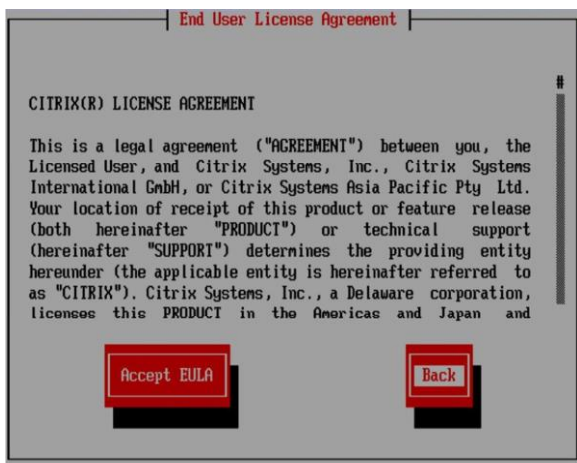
End User License Agreement

#

CITRIX(R) LICENSE AGREEMENT

This is a legal agreement ("AGREEMENT") between you, the Licensed User, and Citrix Systems, Inc., Citrix Systems International GmbH, or Citrix Systems Asia Pacific Pty Ltd. Your location of receipt of this product or feature release (both hereinafter "PRODUCT") or technical support (hereinafter "SUPPORT") determines the providing entity hereunder (the applicable entity is hereinafter referred to as "CITRIX"). Citrix Systems, Inc., a Delaware corporation, licenses this PRODUCT in the Americas and Japan and

Accept EULA

Back